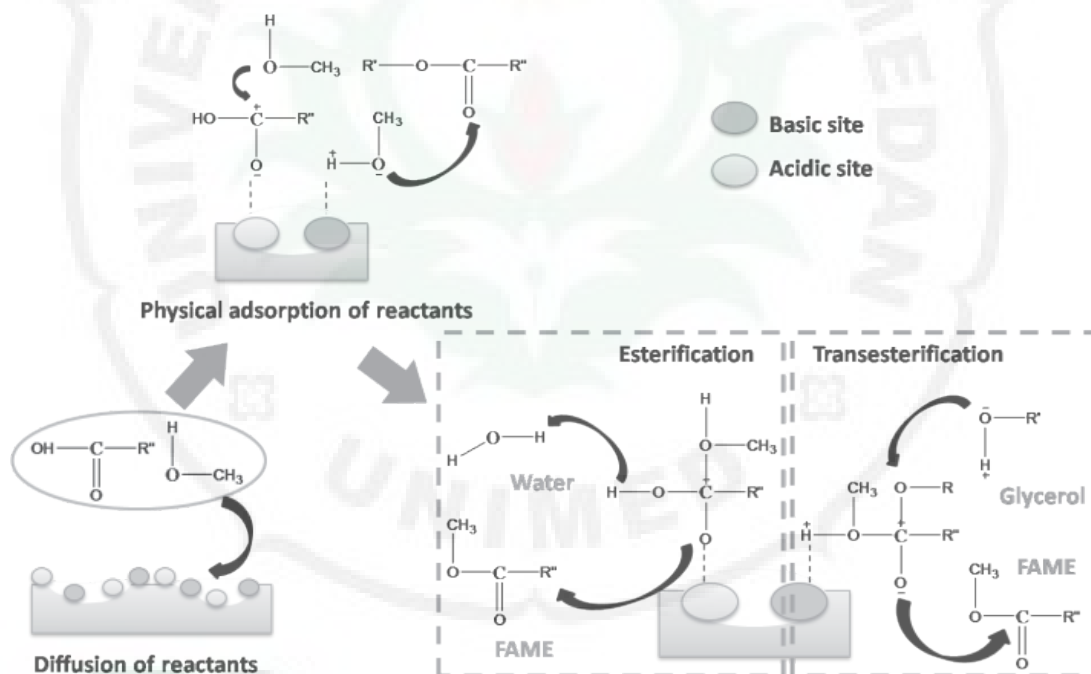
H
O—CH₃
R'—O—C—R"
O
HO—C—R"
+
O
-
CH₃
H—O
+ -
Basic site
Acidic site
Physical adsorption of reactants
Esterification
Transesterification
OH—C—R"
O
H
O—CH₃
H—O—H
H
Water
H
O—CH₃
H—O—C—R"
+
O
-
CH₃
O—C—R"
O
FAME
O—R'
-
H
+
Glycerol
CH₃
H—O
+
O—R
C—R"
+
O
-
FAME
CH₃
O—C—R"
O
Diffusion of reactants